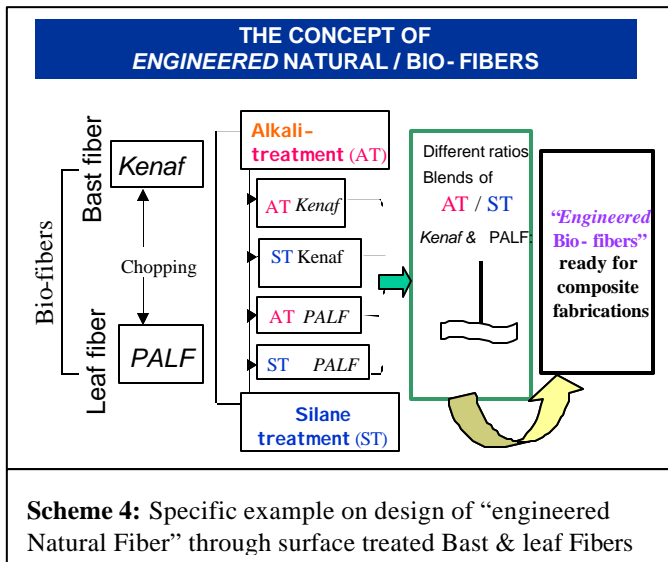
THE CONCEPT OF
ENGINEERED NATURAL / BIO- FIBERS

Bio-fibers

Bast fiber

Kenaf

Chopping

Leaf fiber

PALF

Alkali-treatment (AT)

AT Kenaf

ST Kenaf

AT PALF

ST PALF

Silane treatment (ST)

Different ratios Blends of

AT / ST

Kenaf & PALF

"Engineered Bio- fibers" ready for composite fabrications

Scheme 4: Specific example on design of "engineered Natural Fiber" through surface treated Bast & leaf Fibers